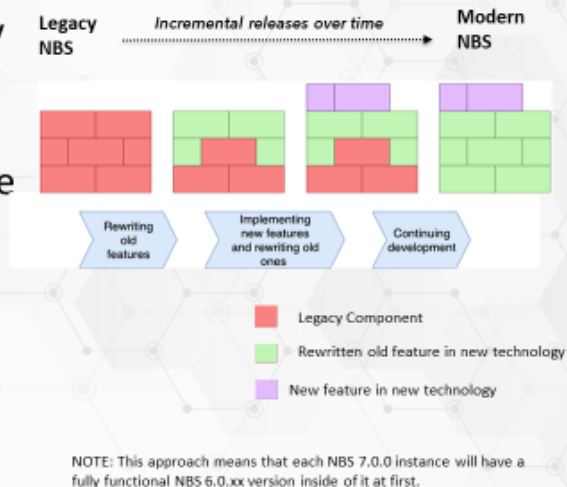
Legacy NBS

Incremental releases over time

Modern NBS

Rewriting old features

Implementing new features and rewriting old ones

Continuing development

Legacy Component

Rewritten old feature in new technology

New feature in new technology

NOTE: This approach means that each NBS 7.0.0 instance will have a fully functional NBS 6.0.xx version inside of it at first.